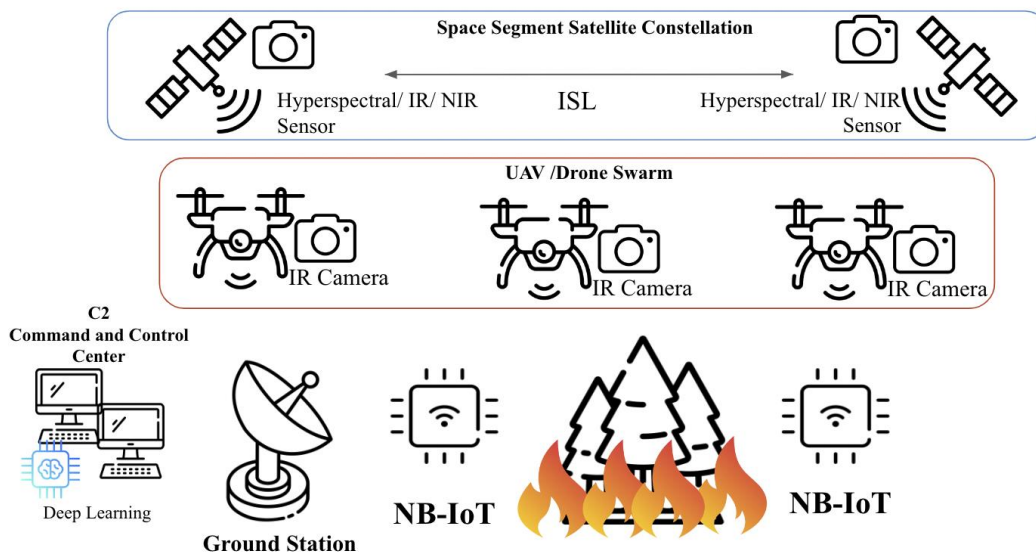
Space Segment Satellite Constellation

Hyperspectral/ IR/ NIR Sensor

ISL

Hyperspectral/ IR/ NIR Sensor

UAV /Drone Swarm

IR Camera

IR Camera

IR Camera

C2
Command and Control Center

Deep Learning

Ground Station

NB-IoT

NB-IoT